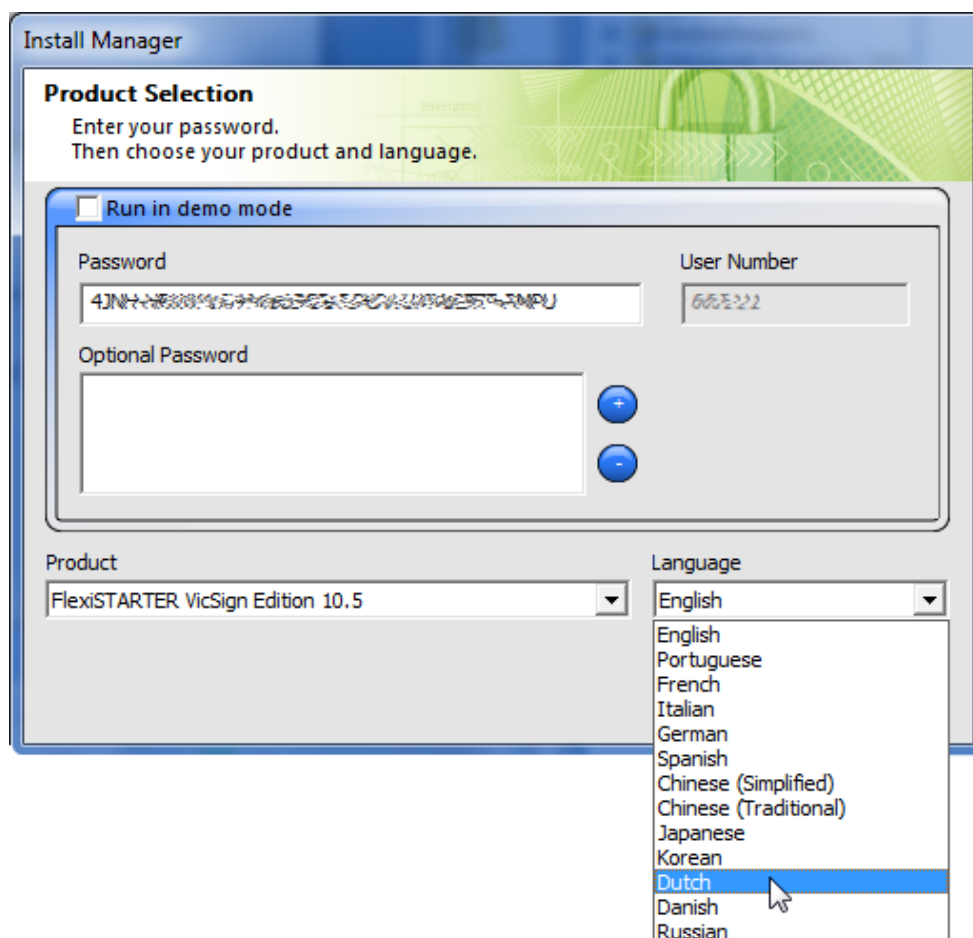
Install Manager

Product Selection
Enter your password.
Then choose your product and language.

Run in demo mode

Password
4JNH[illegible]MPU

User Number
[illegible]

Optional Password

+
-

Product
FlexiSTARTER VicSign Edition 10.5

Language
English

English
Portuguese
French
Italian
German
Spanish
Chinese (Simplified)
Chinese (Traditional)
Japanese
Korean
Dutch
Danish
Russian